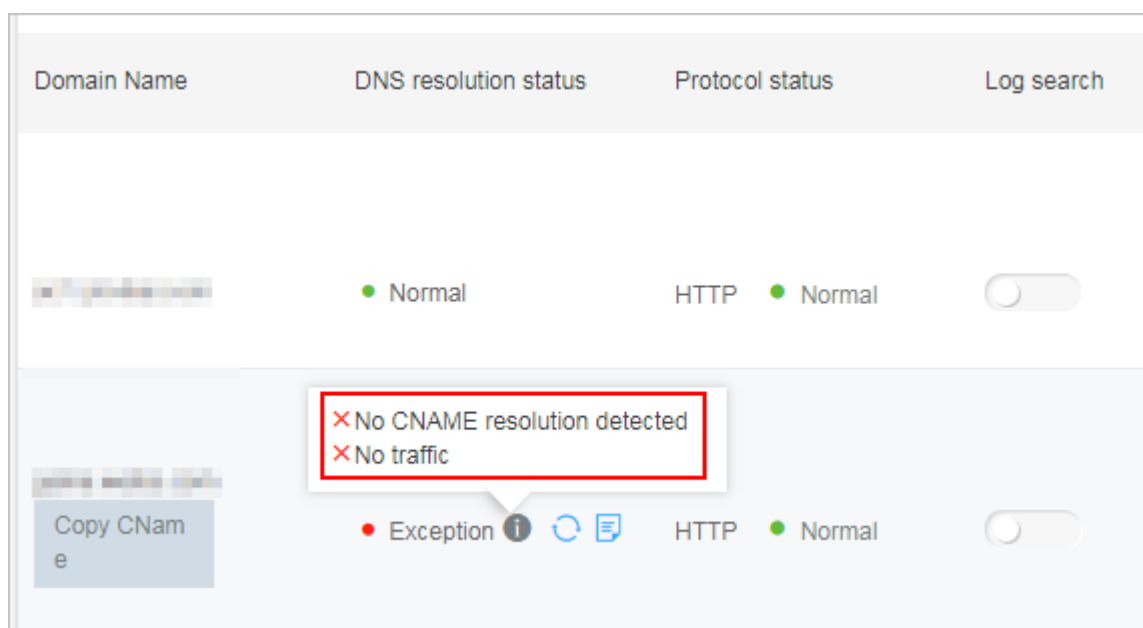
| Domain Name | DNS resolution status | Protocol status | Log search |
|---|---|---|---|
| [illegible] | Normal | HTTP Normal | |
| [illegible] Copy CName | Exception | HTTP Normal | |

× No CNAME resolution detected
× No traffic